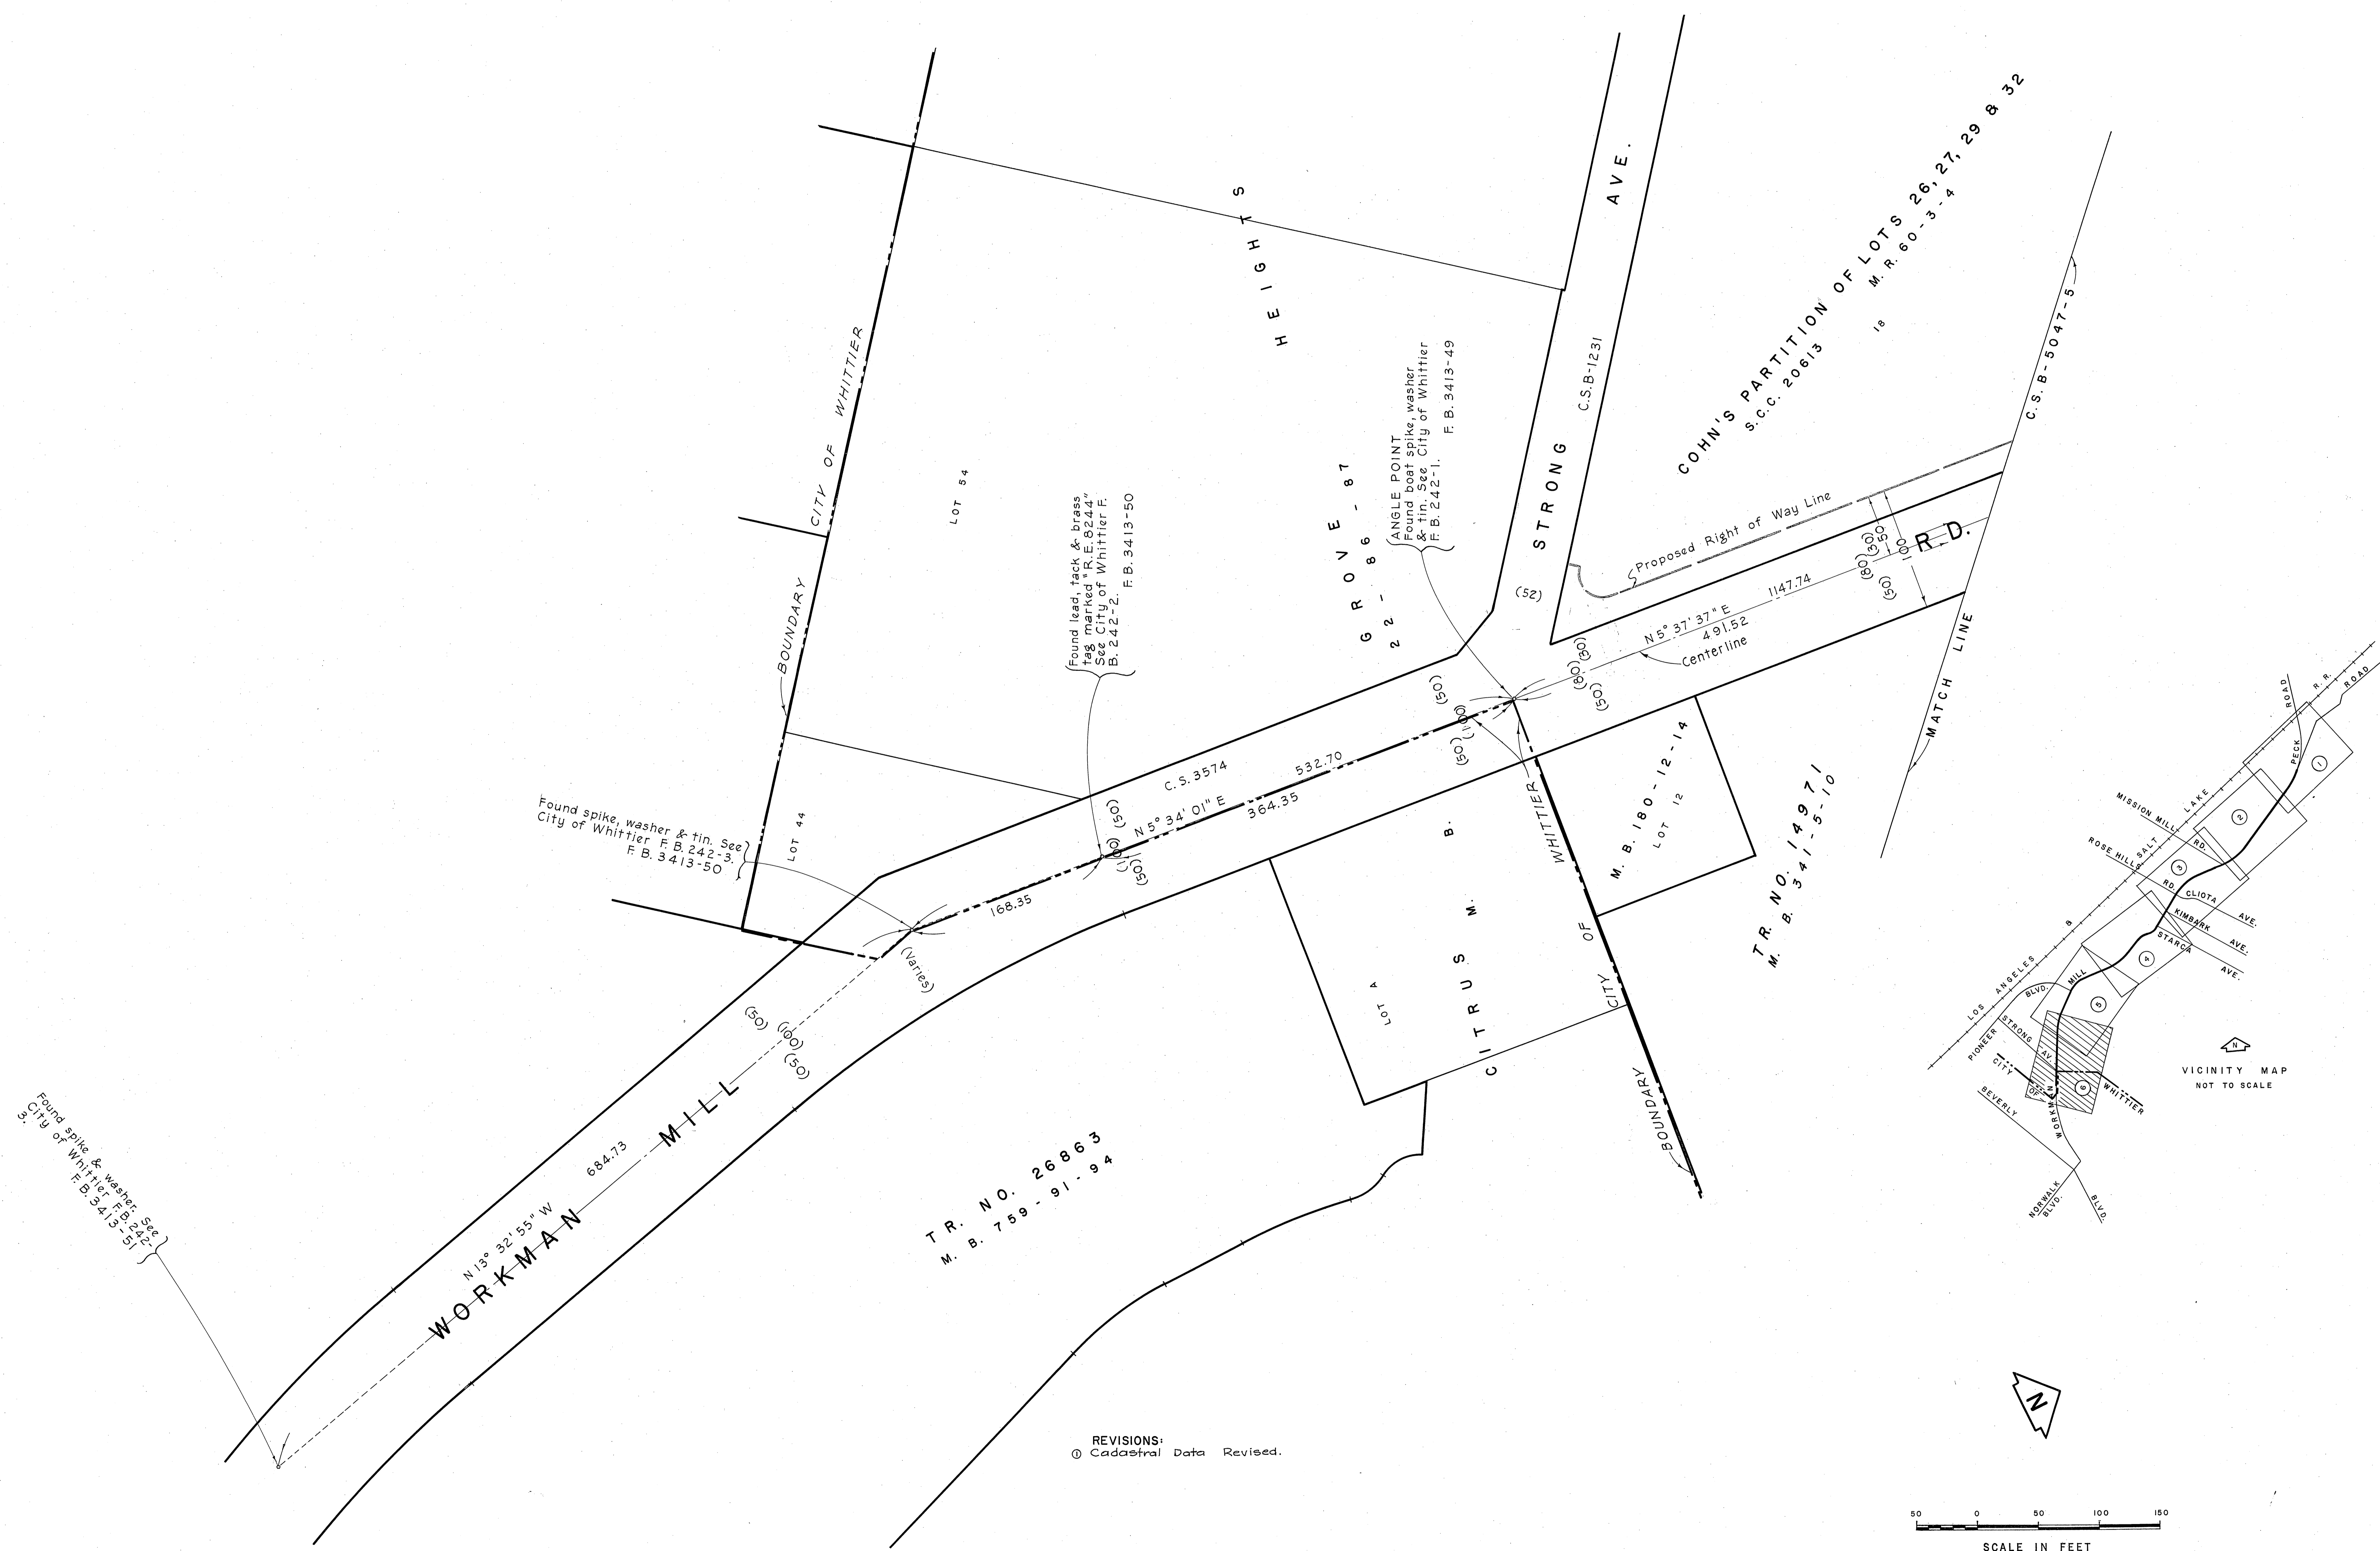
COHN'S PARTITION OF LOTS 26, 27, 29 & 32
S.C.C. 20613 M.R. 60-3-4
18

AVE.
STRONG
C.S.B-1231

HEIGHTS
GROVE 87
22 - 86

LOT 54

CITY OF WHITTIER
BOUNDARY

LOT 44

C.S.B-5047-5
MATCH LINE

Proposed Right of Way Line
R.D.
(30) 50
(80) 100
(50)
1147.74
N 5° 37' 37" E
491.52
Centerline
(52)
(30)
(80)
(50)

ANGLE POINT
Found boat spike, washer & tin. See City of Whittier F.B. 242-1. F.B. 3413-49

Found lead, tack & brass tag marked "R.E. 8244" See City of Whittier F.B. 242-2. F.B. 3413-50

(50)
(100)
(50)
C.S. 3574
532.70
N 5° 34' 01" E
364.35
(50)
(100)
(50)
168.35
(Varies)

Found spike, washer & tin. See City of Whittier F.B. 242-3. F.B. 3413-50

LOT 12
M.B. 180-12-14

TR. NO. 14971
M.B. 341-5-10

CITRUS M. B.
LOT A

CITY OF WHITTIER BOUNDARY

(50) (100) (50)
MILL
684.73
N 13° 32' 55" W
WORKMAN

Found spike & washer. See City of Whittier F.B. 242-3. F.B. 3413-51

TR. NO. 26863
M.B. 759-91-94

REVISIONS:
① Cadastral Data Revised.

ROAD
R.R.
ROAD
PECK
LAKE
MISSION MILL
SALT
RD.
ROSE HILLS
RD.
CLIOTA AVE.
KIMBARK AVE.
STARCA AVE.
LOS ANGELES
B
MILL
BLVD.
PIONEER
STRONG AV.
CITY
CITY OF WHITTIER
WORKMAN
WHITTIER
BEVERLY
NORWALK BLVD.
BLVD.
1
2
3
4
5
6
N
VICINITY MAP
NOT TO SCALE

N

50 0 50 100 150
SCALE IN FEET